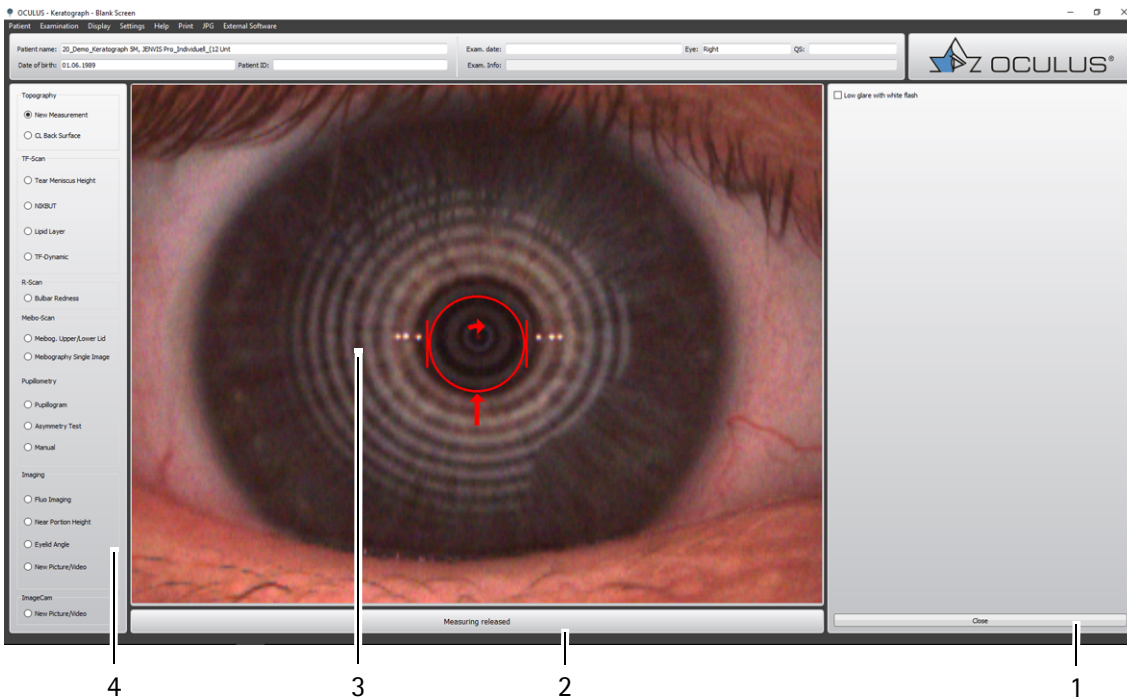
OCULUS - Keratograph - Blank Screen

Patient Examination Display Settings Help Print JPG External Software

Patient name: 20_Demo_Keratograph 5M, JENVIS Pro_Individuell_(12 Unt
Date of birth: 01.06.1989
Patient ID:
Exam. date:
Eye: Right
QS:
Exam. Info:

OCULUS®

Topography
New Measurement
CL Back Surface

TF-Scan
Tear Meniscus Height
NIKBUT
Lipid Layer
TF-Dynamic

R-Scan
Bulbar Redness

Meibo-Scan
Meibog. Upper/Lower Lid
Meibography Single Image

Pupillometry
Pupillogram
Asymmetry Test
Manual

Imaging
Fluo Imaging
Near Portion Height
Eyelid Angle
New Picture/Video

ImageCam
New Picture/Video

Low glare with white flash

Measuring released

Close

4 3 2 1